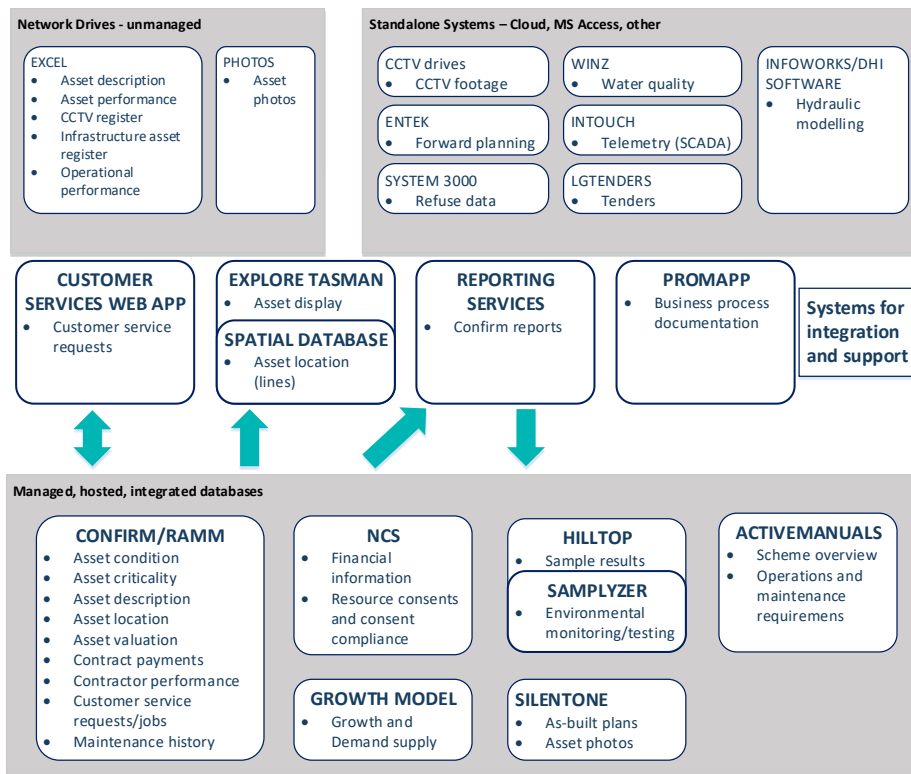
Network Drives - unmanaged

EXCEL
- Asset description
- Asset performance
- CCTV register
- Infrastructure asset register
- Operational performance

PHOTOS
- Asset photos

Standalone Systems – Cloud, MS Access, other

CCTV drives
- CCTV footage

WINZ
- Water quality

INFOWORKS/DHI SOFTWARE
- Hydraulic modelling

ENTEK
- Forward planning

INTOUCH
- Telemetry (SCADA)

SYSTEM 3000
- Refuse data

LGTENDERS
- Tenders

CUSTOMER SERVICES WEB APP
- Customer service requests

EXPLORE TASMAN
- Asset display

SPATIAL DATABASE
- Asset location (lines)

REPORTING SERVICES
- Confirm reports

PROMAPP
- Business process documentation

Systems for integration and support

Managed, hosted, integrated databases

CONFIRM/RAMM
- Asset condition
- Asset criticality
- Asset description
- Asset location
- Asset valuation
- Contract payments
- Contractor performance
- Customer service requests/jobs
- Maintenance history

NCS
- Financial information
- Resource consents and consent compliance

HILLTOP
- Sample results

SAMPLYZER
- Environmental monitoring/testing

ACTIVEMANUALS
- Scheme overview
- Operations and maintenance requiremens

GROWTH MODEL
- Growth and Demand supply

SILENTONE
- As-built plans
- Asset photos